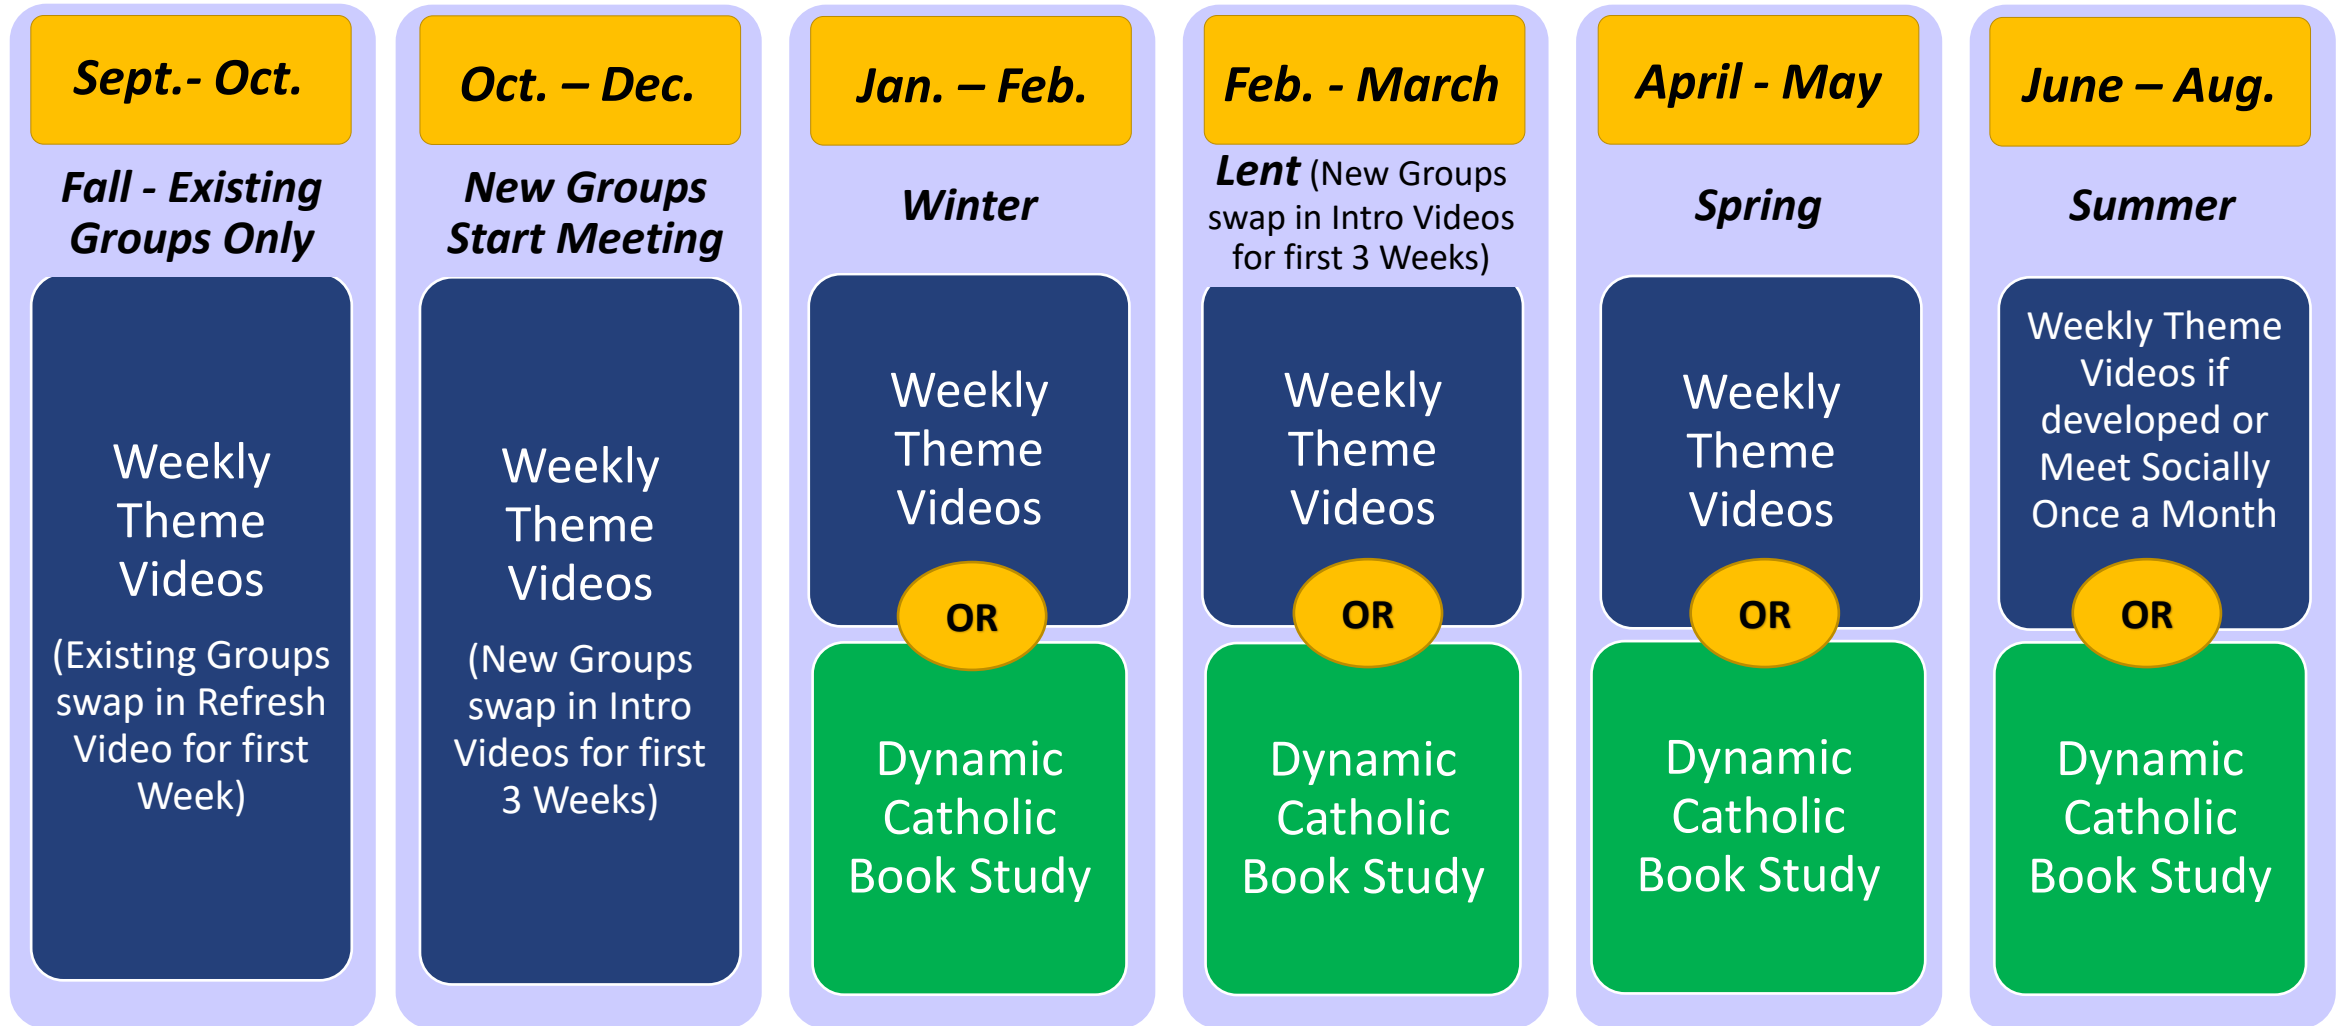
Sept.- Oct.

Fall - Existing Groups Only

Weekly Theme Videos

(Existing Groups swap in Refresh Video for first Week)

Oct. – Dec.

New Groups Start Meeting

Weekly Theme Videos

(New Groups swap in Intro Videos for first 3 Weeks)

Jan. – Feb.

Winter

Weekly Theme Videos

OR

Dynamic Catholic Book Study

Feb. - March

Lent (New Groups swap in Intro Videos for first 3 Weeks)

Weekly Theme Videos

OR

Dynamic Catholic Book Study

April - May

Spring

Weekly Theme Videos

OR

Dynamic Catholic Book Study

June – Aug.

Summer

Weekly Theme Videos if developed or Meet Socially Once a Month

OR

Dynamic Catholic Book Study